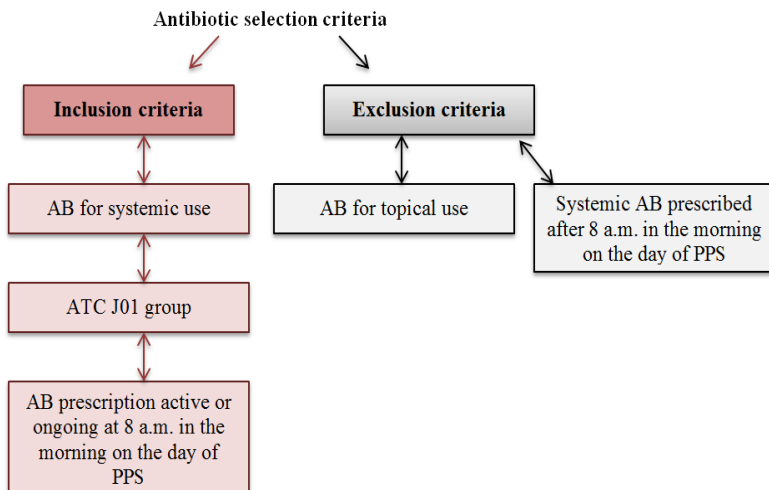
Antibiotic selection criteria

Inclusion criteria

AB for systemic use

ATC J01 group

AB prescription active or ongoing at 8 a.m. in the morning on the day of PPS

Exclusion criteria

AB for topical use

Systemic AB prescribed after 8 a.m. in the morning on the day of PPS